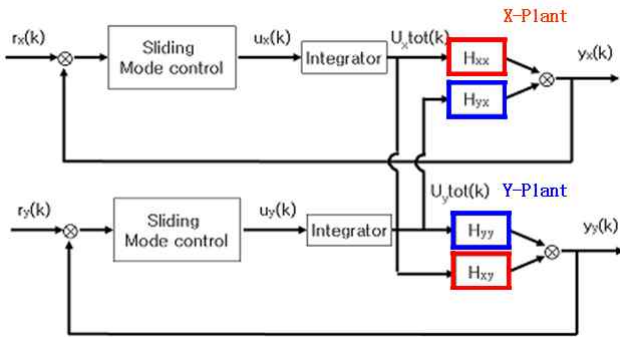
X-Plant

$r_X(k)$

Sliding Mode control

$u_X(k)$

Integrator

$U_X tot(k)$

$H_{xx}$

$H_{yx}$

$y_X(k)$

Y-Plant

$U_y tot(k)$

$r_y(k)$

Sliding Mode control

$u_y(k)$

Integrator

$H_{yy}$

$H_{xy}$

$y_y(k)$